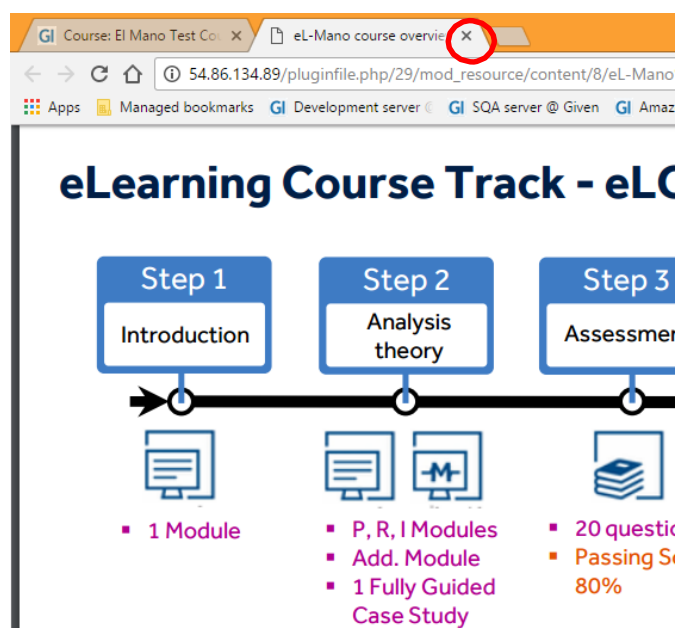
GI Course: El Mano Test Co ×
eL-Mano course overvie ×

54.86.134.89/pluginfile.php/29/mod_resource/content/8/eL-Mano

Apps Managed bookmarks GI Development server @ GI SQA server @ Given GI Amaz

eLearning Course Track - eL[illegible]

Step 1
Introduction

Step 2
Analysis theory

Step 3
Assessme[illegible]

▪ 1 Module

▪ P, R, I Modules
▪ Add. Module
▪ 1 Fully Guided Case Study

▪ 20 questio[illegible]
▪ Passing S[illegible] 80%